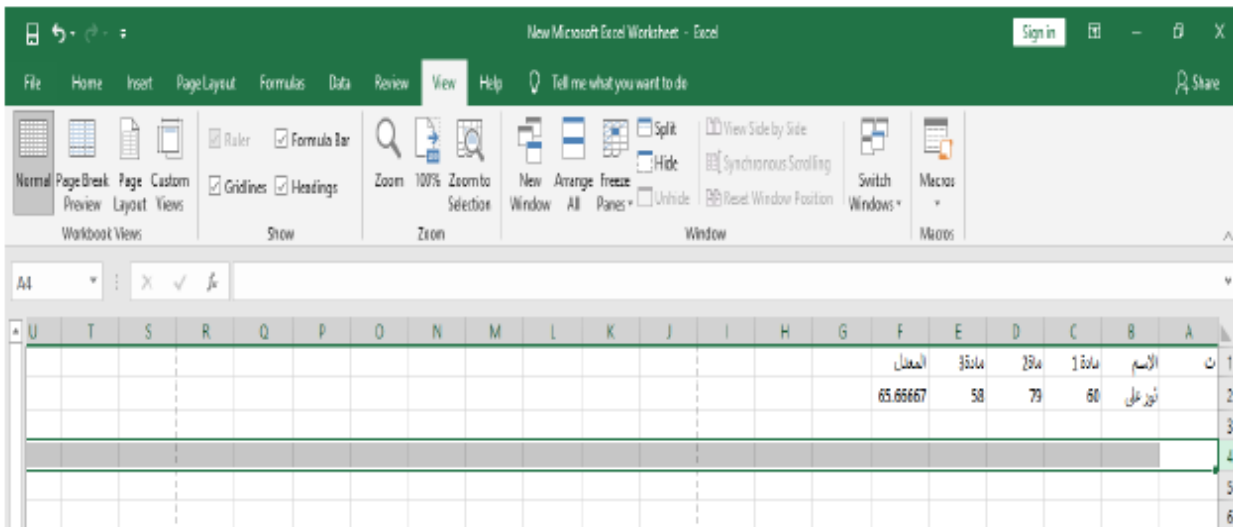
New Microsoft Excel Worksheet - Excel

Sign in

File Home Insert Page Layout Formulas Data Review View Help Tell me what you want to do

Share

Normal Page Break Preview Page Layout Custom Views
Workbook Views

Ruler Formula Bar Gridlines Headings
Show

Zoom 100% Zoom to Selection
Zoom

New Window Arrange All Freeze Panes Split Hide Unhide View Side by Side Synchronous Scrolling Reset Window Position Switch Windows
Window

Macros
Macros

A4

| | A | B | C | D | E | F |
|---|---|---|---|---|---|---|
| 1 | ت | الاسم | مادة 1 | مادة2 | مادة3 | المعدل |
| 2 | | نور علي | 60 | 79 | 58 | 65.66667 |
| 3 | | | | | | |
| 4 | | | | | | |
| 5 | | | | | | |
| 6 | | | | | | |

G H I J K L M N O P Q R S T U